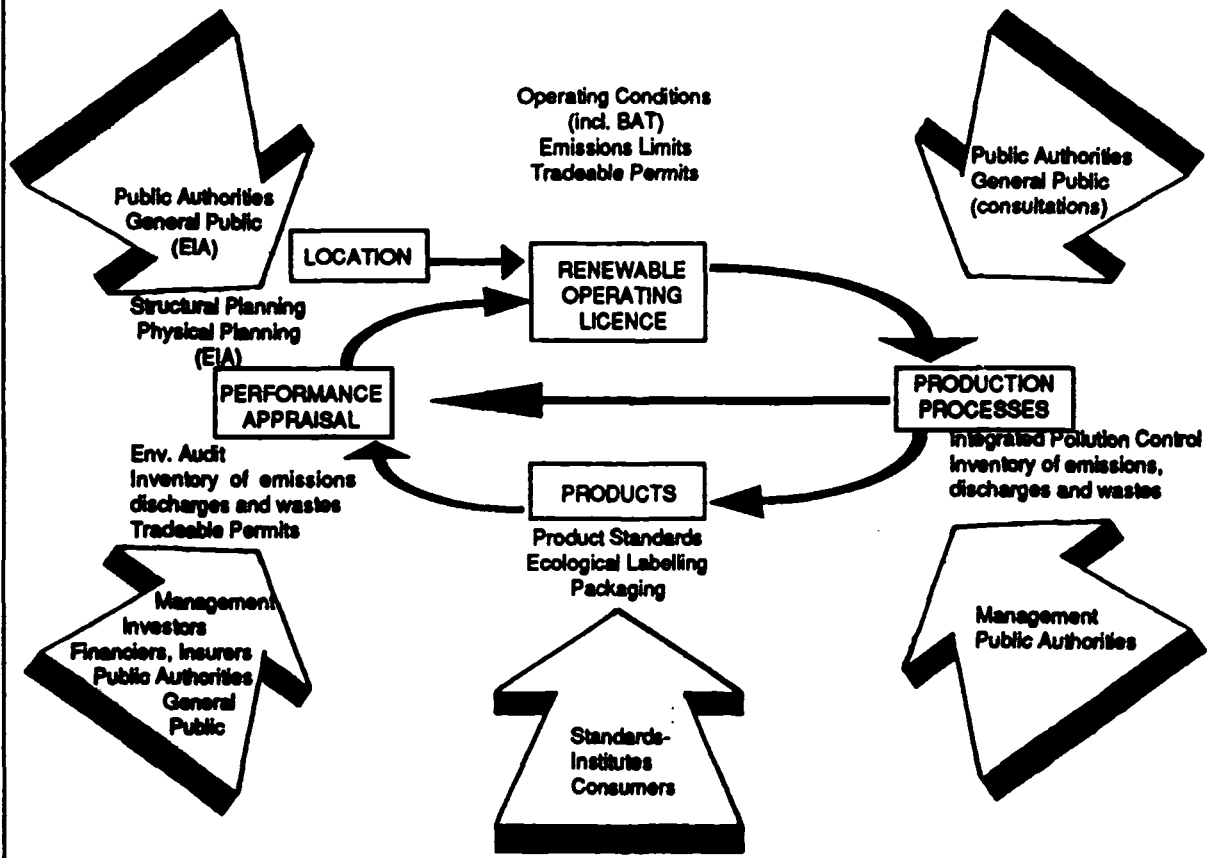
Operating Conditions
(incl. BAT)
Emissions Limits
Tradeable Permits

Public Authorities
General Public
(EIA)

Public Authorities
General Public
(consultations)

LOCATION

RENEWABLE OPERATING LICENCE

Structural Planning
Physical Planning
(EIA)

PERFORMANCE APPRAISAL

PRODUCTION PROCESSES

Integrated Pollution Control
Inventory of emissions, discharges and wastes

Env. Audit
Inventory of emissions discharges and wastes
Tradeable Permits

PRODUCTS

Product Standards
Ecological Labelling
Packaging

Management
Investors
Financiers, Insurers
Public Authorities
General Public

Management
Public Authorities

Standards-Institutes
Consumers